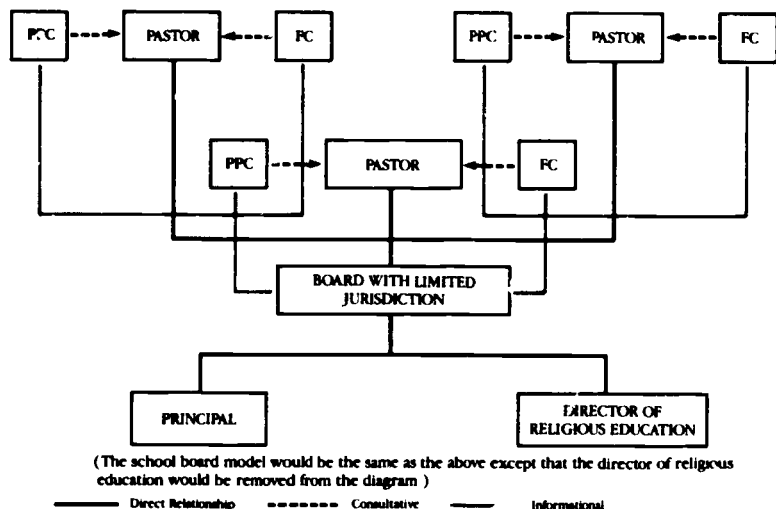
PPC

PASTOR

FC

PPC

PASTOR

FC

PPC

PASTOR

FC

BOARD WITH LIMITED JURISDICTION

PRINCIPAL

DIRECTOR OF RELIGIOUS EDUCATION

(The school board model would be the same as the above except that the director of religious education would be removed from the diagram )

Direct Relationship

Consultative

Informational